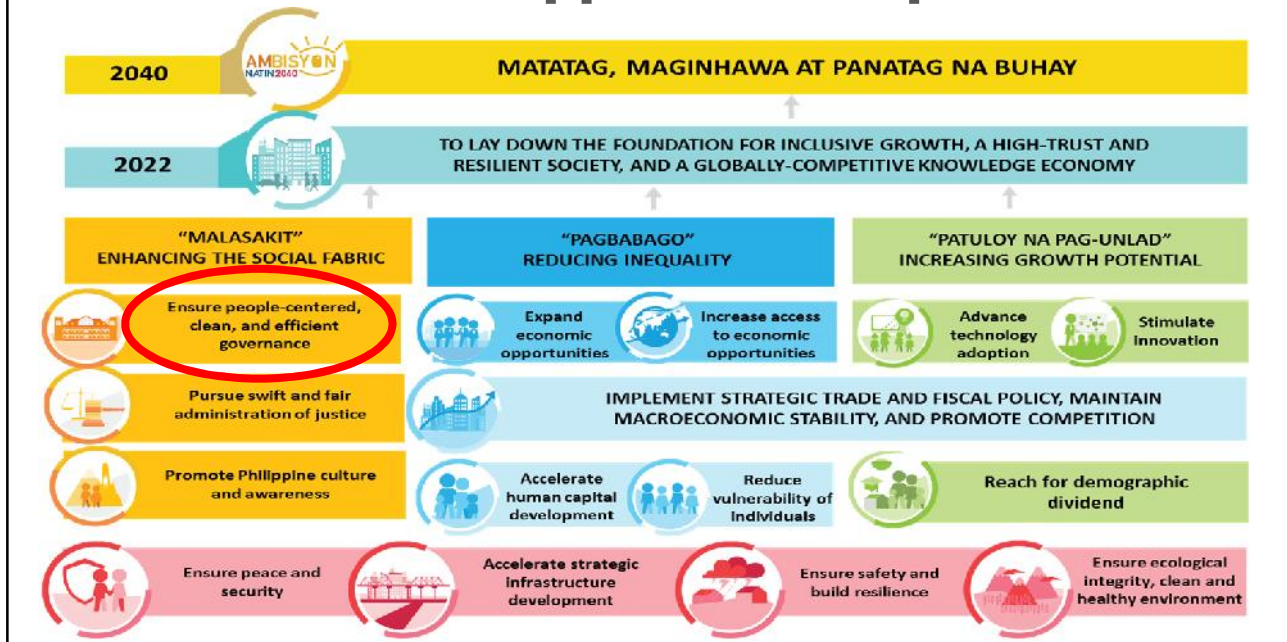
2040

AMBISYON NATIN 2040

MATATAG, MAGINHAWA AT PANATAG NA BUHAY

2022

TO LAY DOWN THE FOUNDATION FOR INCLUSIVE GROWTH, A HIGH-TRUST AND RESILIENT SOCIETY, AND A GLOBALLY-COMPETITIVE KNOWLEDGE ECONOMY

"MALASAKIT" ENHANCING THE SOCIAL FABRIC

"PAGBABAGO" REDUCING INEQUALITY

"PATULOY NA PAG-UNLAD" INCREASING GROWTH POTENTIAL

Ensure people-centered, clean, and efficient governance

Expand economic opportunities

Increase access to economic opportunities

Advance technology adoption

Stimulate innovation

Pursue swift and fair administration of justice

IMPLEMENT STRATEGIC TRADE AND FISCAL POLICY, MAINTAIN MACROECONOMIC STABILITY, AND PROMOTE COMPETITION

Promote Philippine culture and awareness

Accelerate human capital development

Reduce vulnerability of individuals

Reach for demographic dividend

Ensure peace and security

Accelerate strategic infrastructure development

Ensure safety and build resilience

Ensure ecological integrity, clean and healthy environment